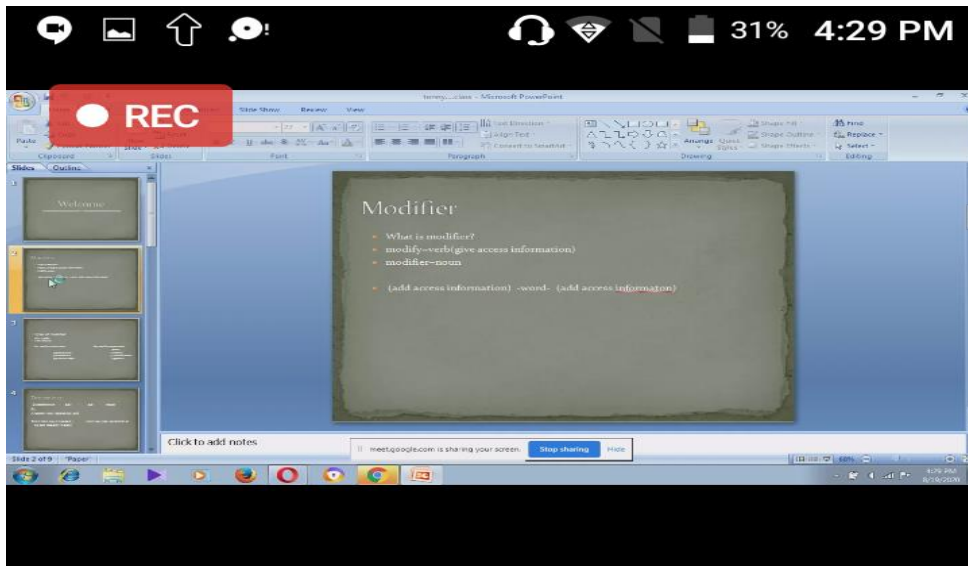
31% 4:29 PM

REC

Slide Show Review View

Microsoft PowerPoint

Paste

Clipboard Slides Font Paragraph Drawing Editing

Text Direction

Align Text

Convert to SmartArt

Arrange Quick Styles

Shape Fill

Shape Outline

Shape Effects

Find

Replace

Select

Slides Outline

Welcome

Modifier

What is modifier?

modify–verb(give access information)

modifier–noun

(add access information) -word- (add access informaton)

Click to add notes

meet.google.com is sharing your screen.

Stop sharing

Hide

Slide 2 of 9 "Paper"

4:29 PM